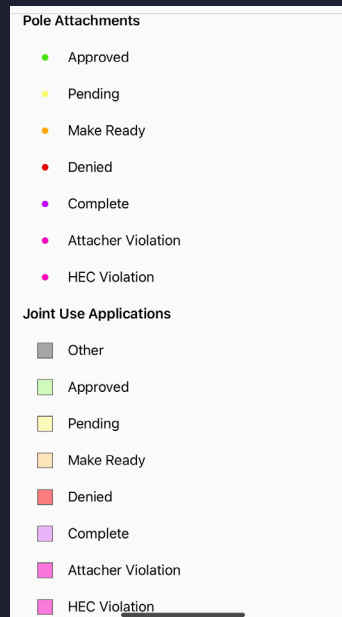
Pole Attachments

Approved

Pending

Make Ready

Denied

Complete

Attacher Violation

HEC Violation

Joint Use Applications

Other

Approved

Pending

Make Ready

Denied

Complete

Attacher Violation

HEC Violation